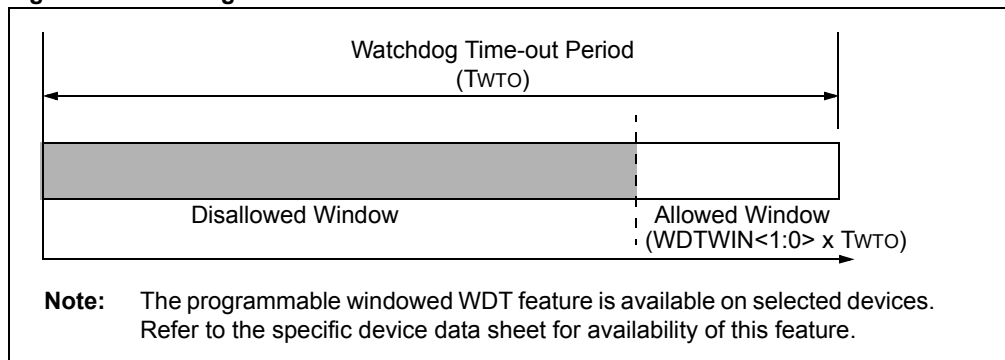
Watchdog Time-out Period
(TWTO)

Disallowed Window

Allowed Window
(WDTWIN<1:0> x TWTO)

**Note:** The programmable windowed WDT feature is available on selected devices. Refer to the specific device data sheet for availability of this feature.